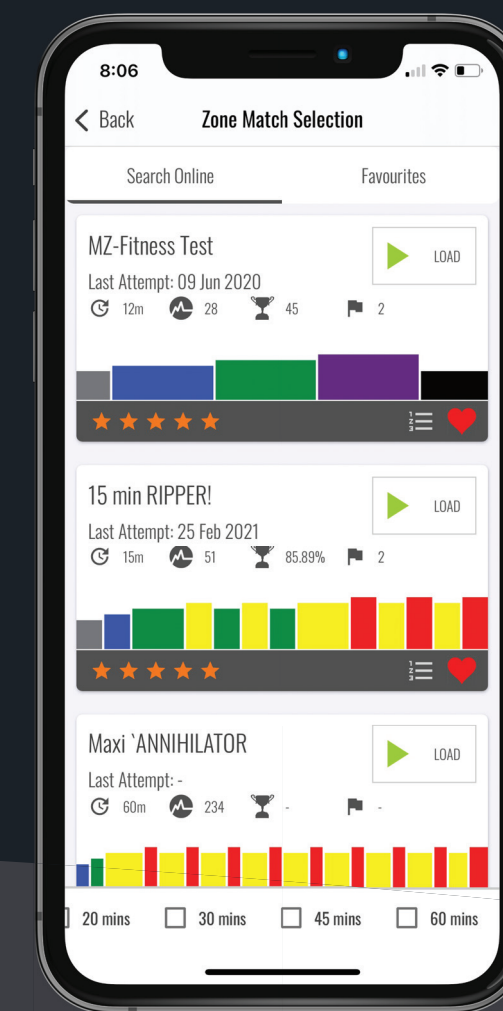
8:06

< Back Zone Match Selection

Search Online Favourites

MZ-Fitness Test
Last Attempt: 09 Jun 2020
12m 28 45 2

LOAD

15 min RIPPER!
Last Attempt: 25 Feb 2021
15m 51 85.89% 2

LOAD

Maxi `ANNIHILATOR
Last Attempt: -
60m 234 - -

LOAD

20 mins 30 mins 45 mins 60 mins